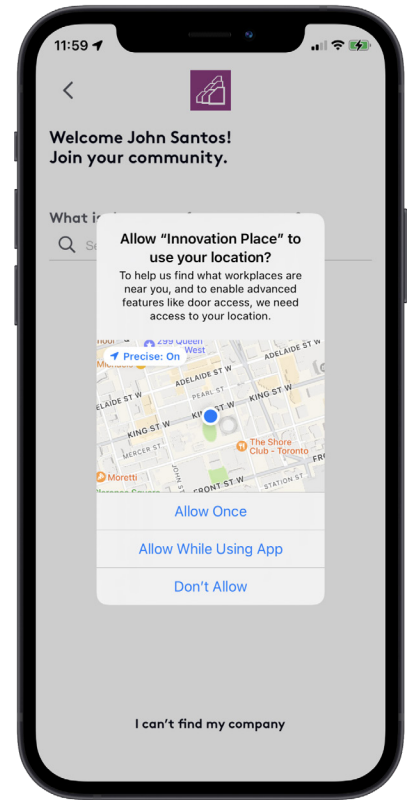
11:59

Welcome John Santos!
Join your community.

What i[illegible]

Se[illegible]

Allow “Innovation Place” to use your location?

To help us find what workplaces are near you, and to enable advanced features like door access, we need access to your location.

Precise: On

299 Queen West

ADELAIDE ST W

ADELAIDE ST W

PEARL ST

KING ST W

KING ST W

MERCER ST

The Shore Club - Toronto

Moretti

FRONT ST W

STATION ST

Allow Once

Allow While Using App

Don't Allow

I can't find my company